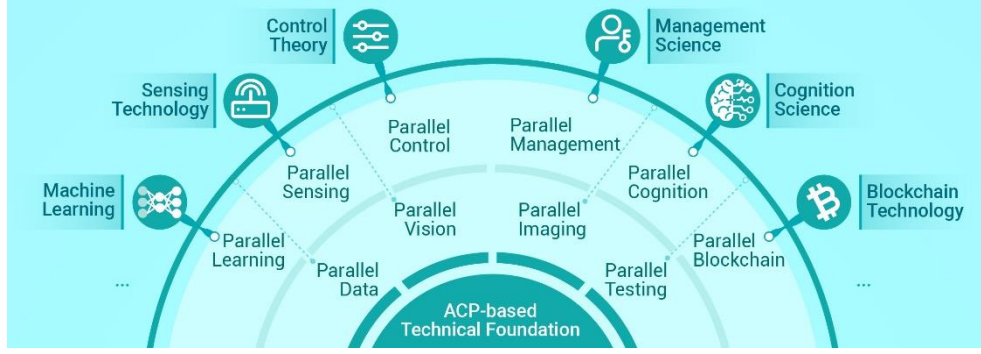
Control Theory

Management Science

Sensing Technology

Cognition Science

Parallel Control

Parallel Management

Parallel Sensing

Parallel Cognition

Machine Learning

Blockchain Technology

Parallel Vision

Parallel Imaging

Parallel Learning

Parallel Blockchain

Parallel Data

Parallel Testing

...

...

ACP-based Technical Foundation